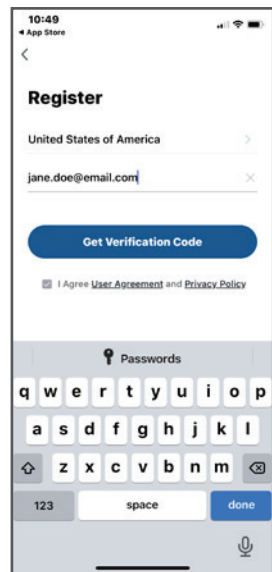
10:49
◂ App Store
<
Register
United States of America >
jane.doe@email.com ×
Get Verification Code
I Agree User Agreement and Privacy Policy
Passwords
q w e r t y u i o p
a s d f g h j k l
z x c v b n m
123 space done